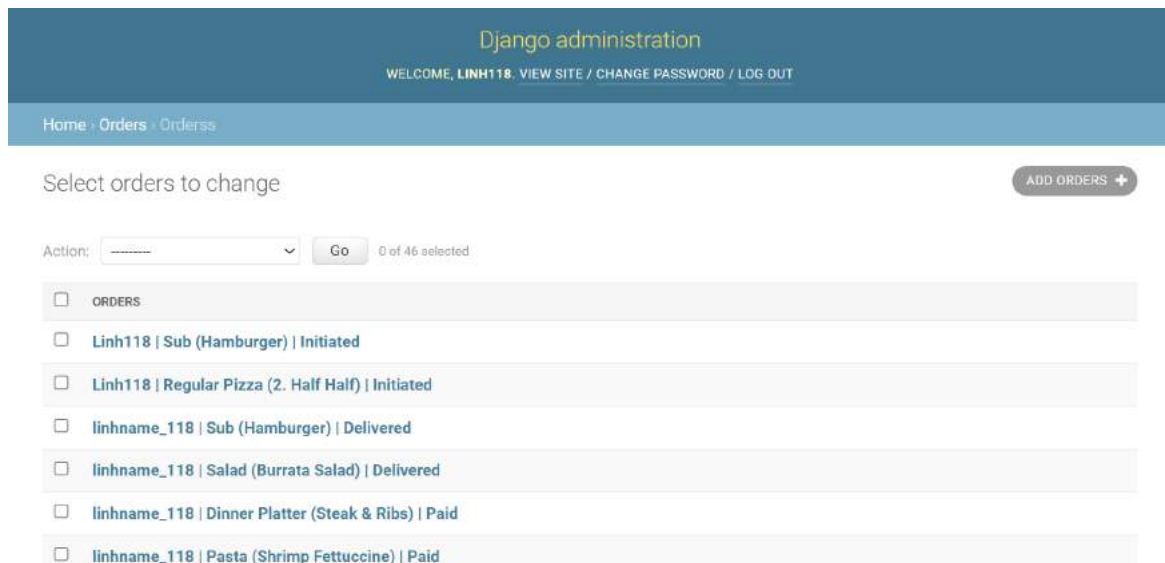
Django administration

WELCOME, LINH118. VIEW SITE / CHANGE PASSWORD / LOG OUT

Home › Orders › Orderss

Select orders to change

ADD ORDERS +

Action: --------- Go 0 of 46 selected

ORDERS

Linh118 | Sub (Hamburger) | Initiated

Linh118 | Regular Pizza (2. Half Half) | Initiated

linhname_118 | Sub (Hamburger) | Delivered

linhname_118 | Salad (Burrata Salad) | Delivered

linhname_118 | Dinner Platter (Steak & Ribs) | Paid

linhname_118 | Pasta (Shrimp Fettuccine) | Paid